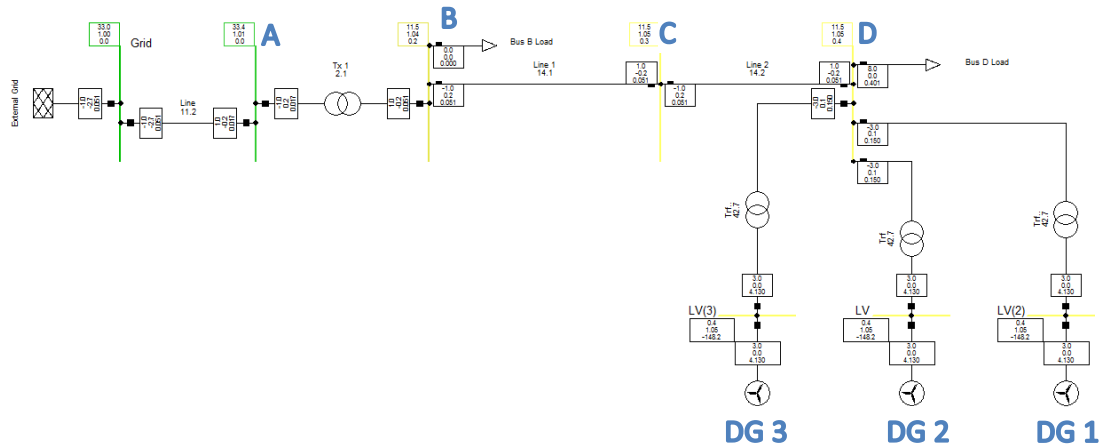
External Grid

-1.0
-2.7
0.051

33.0
1.00
0.0

Grid

-1.0
-2.7
0.051

Line
11.2

1.0
-0.2
0.017

33.4
1.01
0.0

A

-1.0
0.2
0.017

Tx 1
2.1

1.0
-0.2
0.051

11.5
1.04
0.2

B

0.0
0.0
0.000

Bus B Load

-1.0
0.2
0.051

Line 1
14.1

1.0
-0.2
0.051

11.5
1.05
0.3

C

-1.0
0.2
0.051

Line 2
14.2

1.0
-0.2
0.051

11.5
1.05
0.4

D

8.0
0.0
0.401

Bus D Load

-3.0
0.1
0.150

-3.0
0.1
0.150

-3.0
0.1
0.150

Trf.
42.7

Trf.
42.7

Trf.
42.7

3.0
0.0
4.130

3.0
0.0
4.130

3.0
0.0
4.130

LV(3)

0.4
1.05
-148.2

3.0
0.0
4.130

LV

0.4
1.05
-148.2

3.0
0.0
4.130

LV(2)

0.4
1.05
-148.2

3.0
0.0
4.130

DG 3

DG 2

DG 1